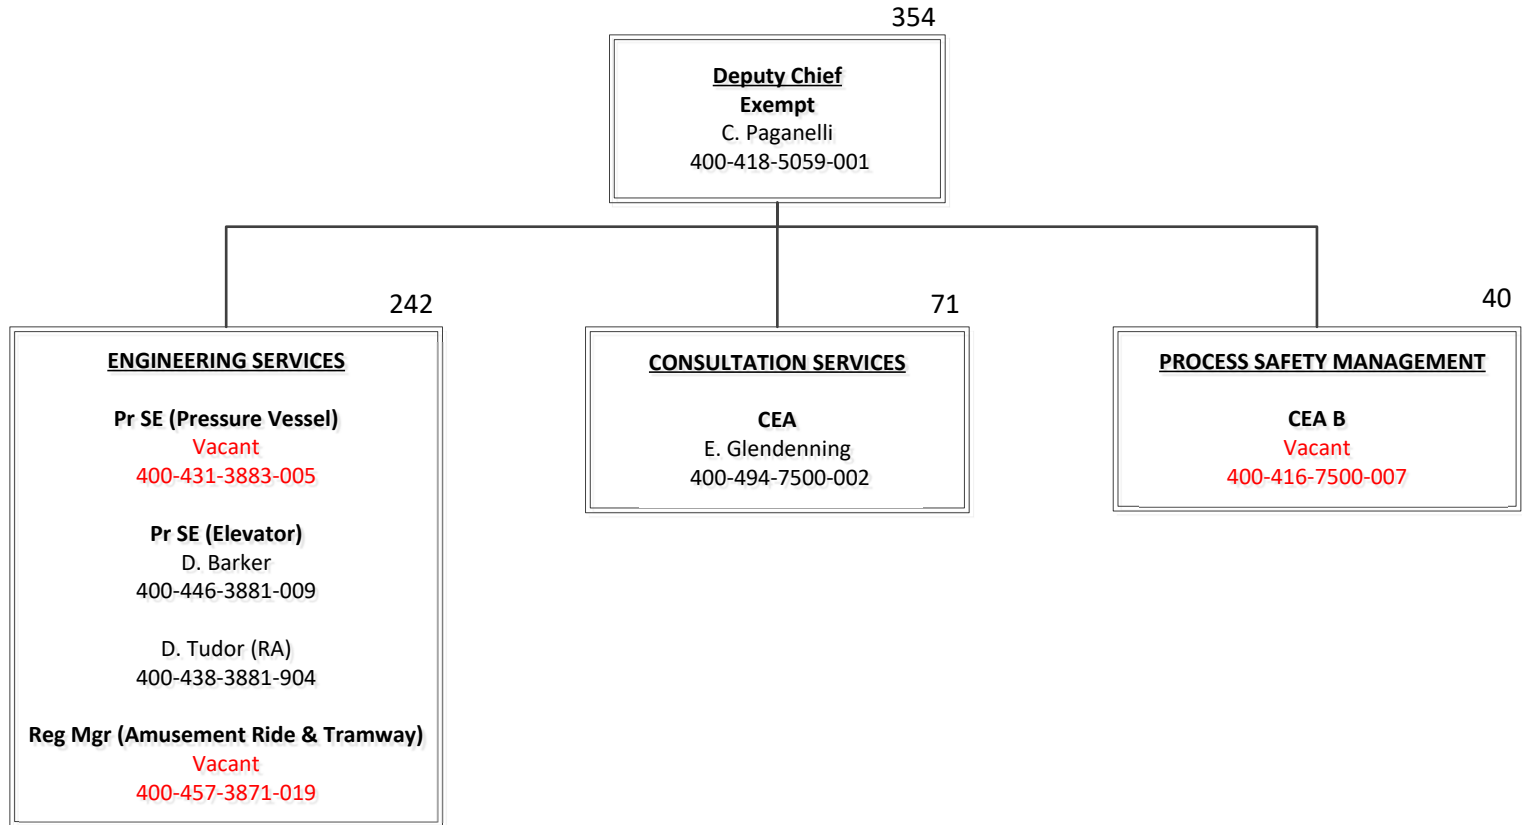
354

Deputy Chief
Exempt
C. Paganelli
400-418-5059-001

242

ENGINEERING SERVICES

Pr SE (Pressure Vessel)
Vacant
400-431-3883-005

Pr SE (Elevator)
D. Barker
400-446-3881-009

D. Tudor (RA)
400-438-3881-904

Reg Mgr (Amusement Ride & Tramway)
Vacant
400-457-3871-019

71

CONSULTATION SERVICES

CEA
E. Glendenning
400-494-7500-002

40

PROCESS SAFETY MANAGEMENT

CEA B
Vacant
400-416-7500-007